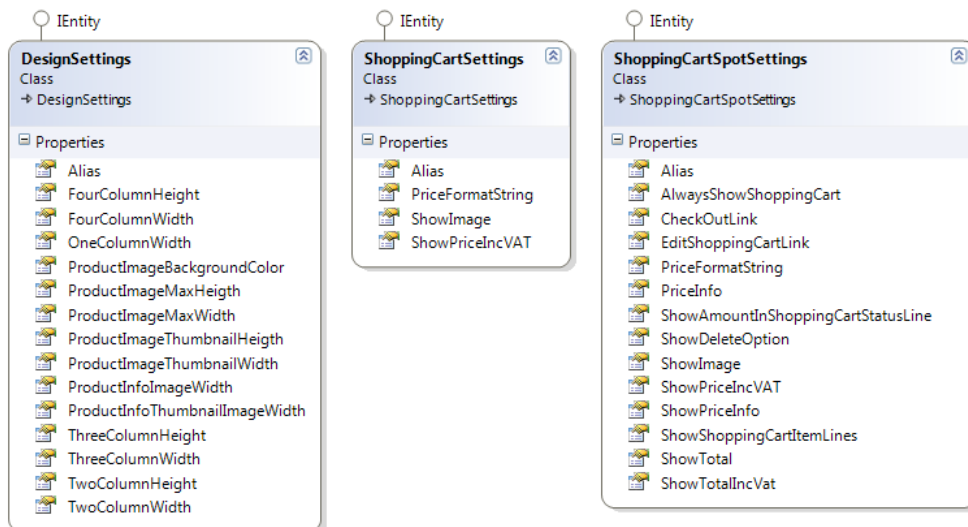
IEntity

DesignSettings
Class
→ DesignSettings

Properties
Alias
FourColumnHeight
FourColumnWidth
OneColumnWidth
ProductImageBackgroundColor
ProductImageMaxHeigth
ProductImageMaxWidth
ProductImageThumbnailHeigth
ProductImageThumbnailWidth
ProductInfoImageWidth
ProductInfoThumbnailImageWidth
ThreeColumnHeight
ThreeColumnWidth
TwoColumnHeight
TwoColumnWidth

IEntity

ShoppingCartSettings
Class
→ ShoppingCartSettings

Properties
Alias
PriceFormatString
ShowImage
ShowPriceIncVAT

IEntity

ShoppingCartSpotSettings
Class
→ ShoppingCartSpotSettings

Properties
Alias
AlwaysShowShoppingCart
CheckOutLink
EditShoppingCartLink
PriceFormatString
PriceInfo
ShowAmountInShoppingCartStatusLine
ShowDeleteOption
ShowImage
ShowPriceIncVAT
ShowPriceInfo
ShowShoppingCartItemLines
ShowTotal
ShowTotalIncVat